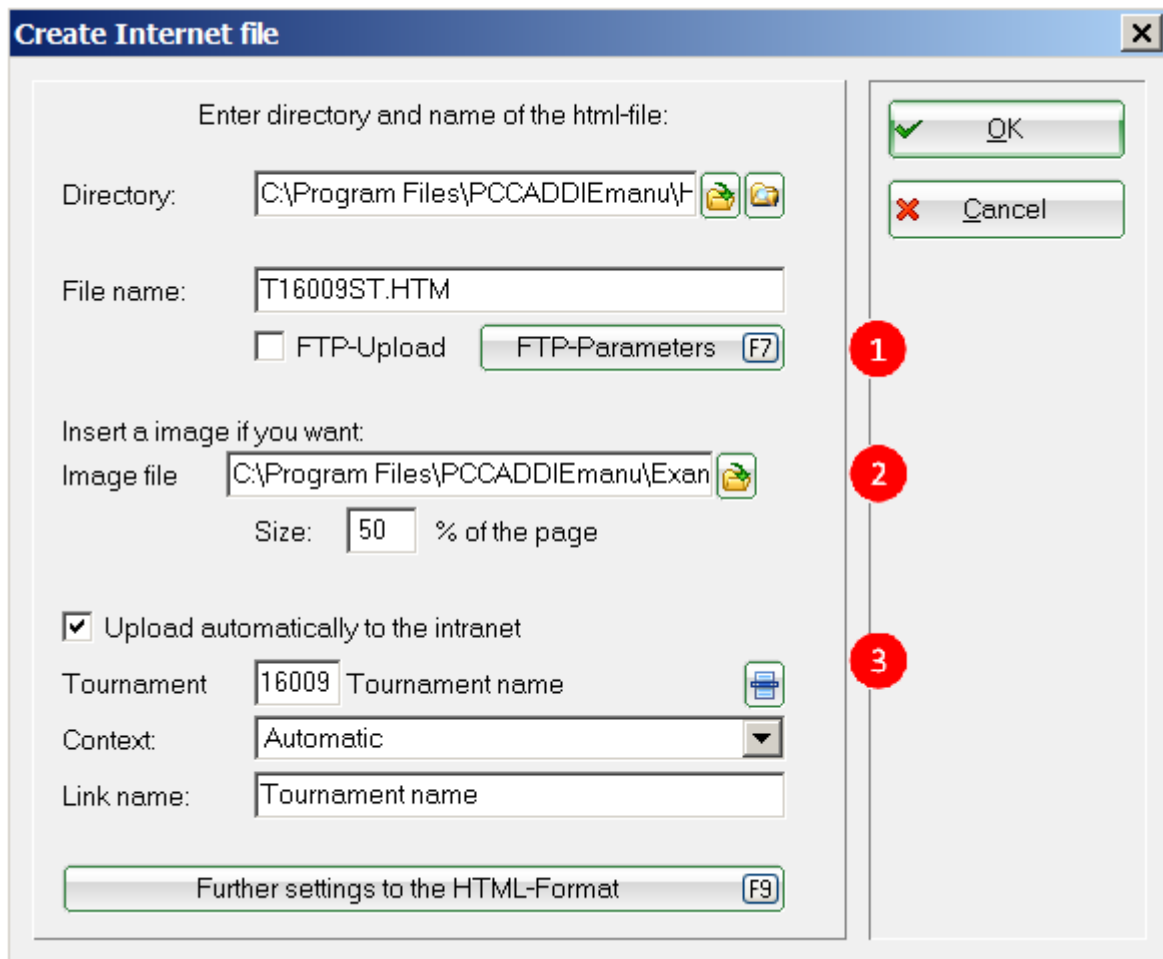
Create Internet file

Enter directory and name of the html-file:

Directory: C:\Program Files\PCCADDIEmanu\H

File name: T16009ST.HTM

FTP-Upload

FTP-Parameters F7

1

Insert a image if you want:

Image file C:\Program Files\PCCADDIEmanu\Exan

2

Size: 50 % of the page

Upload automatically to the intranet

3

Tournament 16009 Tournament name

Context: Automatic

Link name: Tournament name

Further settings to the HTML-Format F9

OK

Cancel